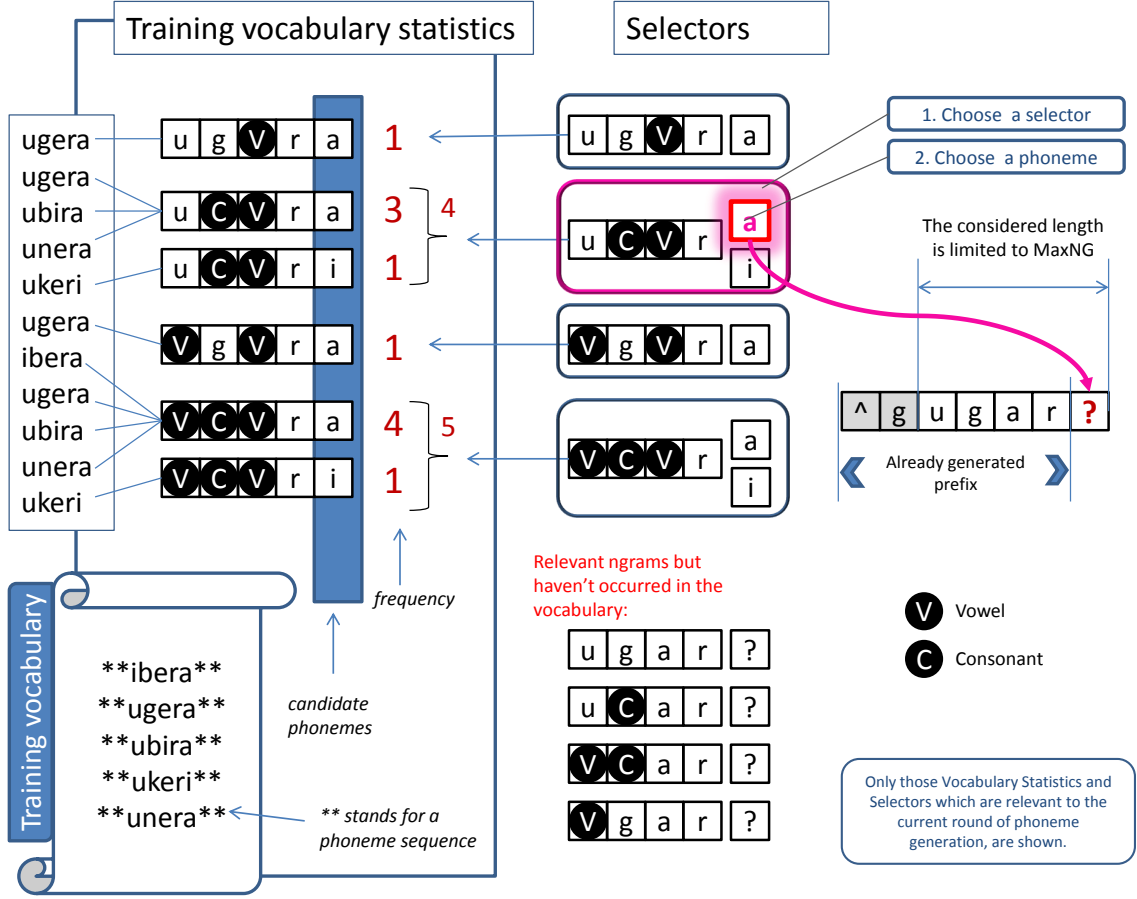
Training vocabulary statistics

Selectors

ugera
ugera
ubira
unera
ukeri
ugera
ibera
ugera
ubira
unera
ukeri

u g V r a 1
u C V r a 3
u C V r i 1
4
V g V r a 1
V C V r a 4
V C V r i 1
5

u g V r a
u C V r a i
V g V r a
V C V r a i

1. Choose a selector
2. Choose a phoneme

The considered length is limited to MaxNG

^ g u g a r ?

Already generated prefix

frequency

candidate phonemes

Training vocabulary

**ibera**
**ugera**
**ubira**
**ukeri**
**unera**

** stands for a phoneme sequence

Relevant ngrams but haven't occurred in the vocabulary:

u g a r ?
u C a r ?
V C a r ?
V g a r ?

V Vowel
C Consonant

Only those Vocabulary Statistics and Selectors which are relevant to the current round of phoneme generation, are shown.